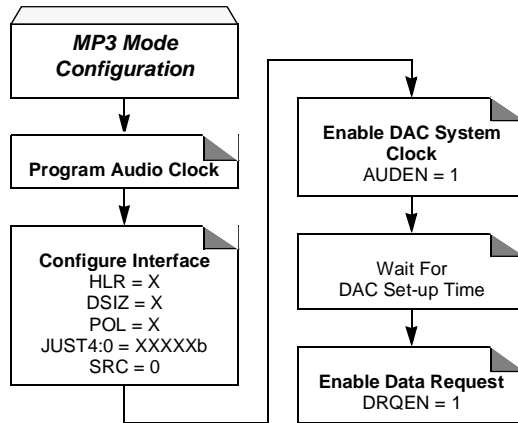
MP3 Mode Configuration

Program Audio Clock

Configure Interface
HLR = X
DSIZ = X
POL = X
JUST4:0 = XXXXXb
SRC = 0

Enable DAC System Clock
AUDEN = 1

Wait For DAC Set-up Time

Enable Data Request
DRQEN = 1